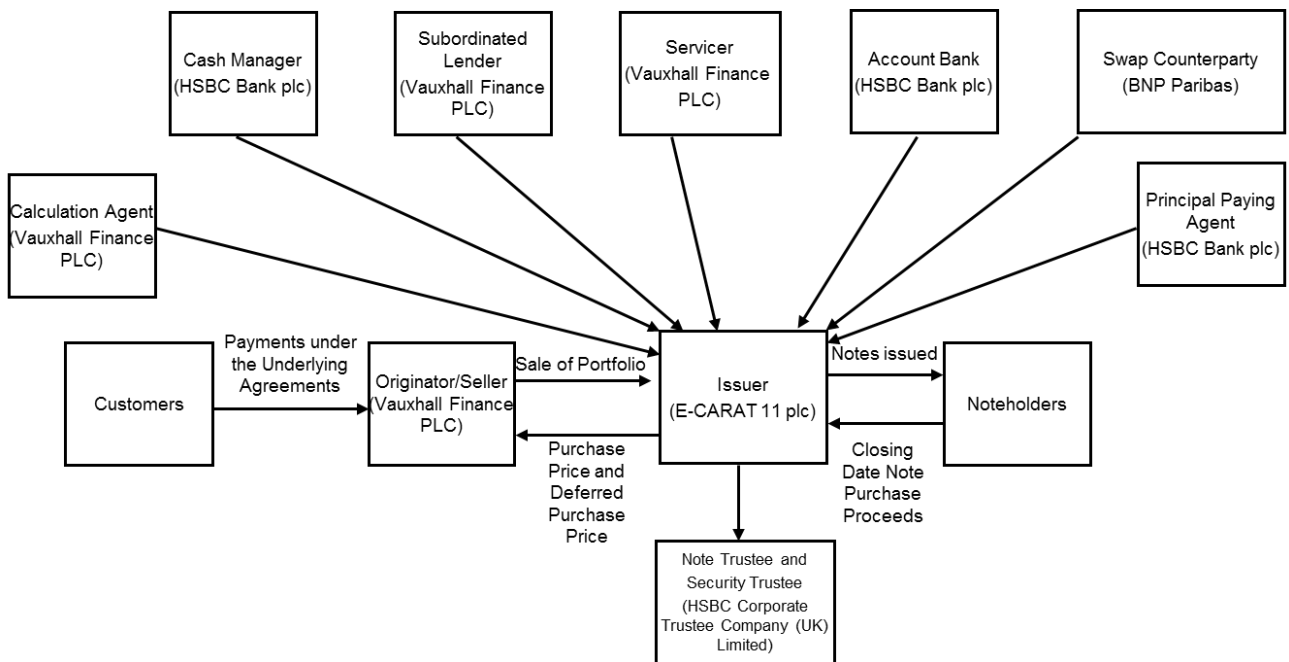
Cash Manager (HSBC Bank plc)

Subordinated Lender (Vauxhall Finance PLC)

Servicer (Vauxhall Finance PLC)

Account Bank (HSBC Bank plc)

Swap Counterparty (BNP Paribas)

Calculation Agent (Vauxhall Finance PLC)

Principal Paying Agent (HSBC Bank plc)

Customers

Payments under the Underlying Agreements

Originator/Seller (Vauxhall Finance PLC)

Sale of Portfolio

Purchase Price and Deferred Purchase Price

Issuer (E-CARAT 11 plc)

Notes issued

Noteholders

Closing Date Note Purchase Proceeds

Note Trustee and Security Trustee (HSBC Corporate Trustee Company (UK) Limited)